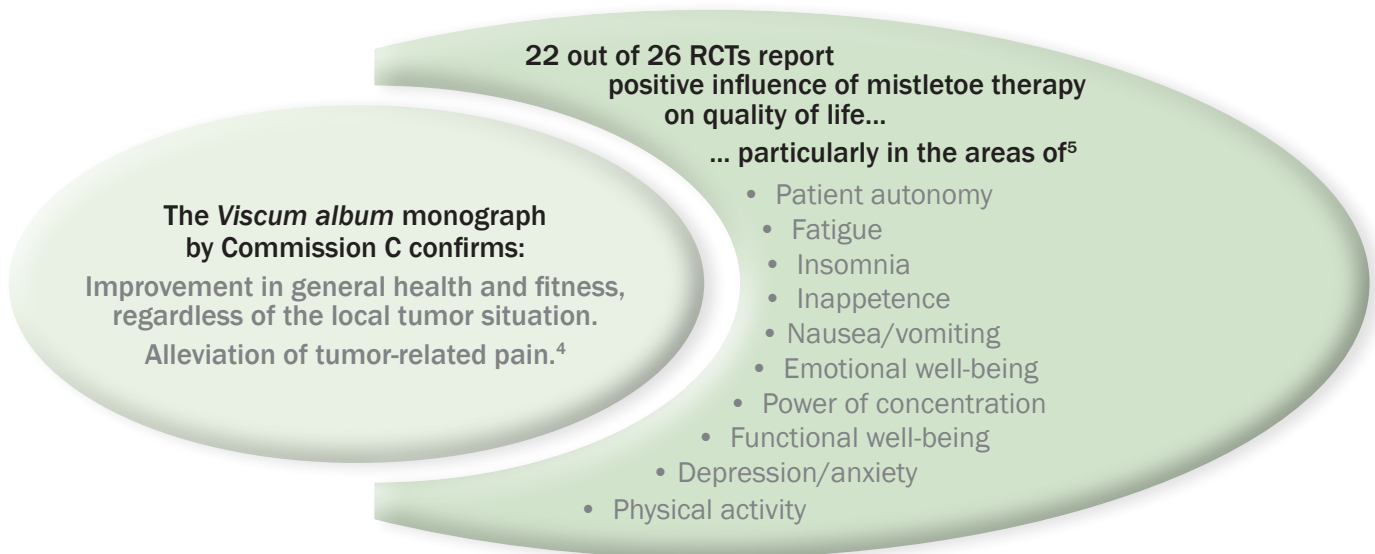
22 out of 26 RCTs report positive influence of mistletoe therapy on quality of life...

... particularly in the areas of$^5$

- Patient autonomy
- Fatigue
- Insomnia
- Inappetence
- Nausea/vomiting
- Emotional well-being
- Power of concentration
- Functional well-being
- Depression/anxiety
- Physical activity

The *Viscum album* monograph by Commission C confirms:

Improvement in general health and fitness, regardless of the local tumor situation.

Alleviation of tumor-related pain.$^4$